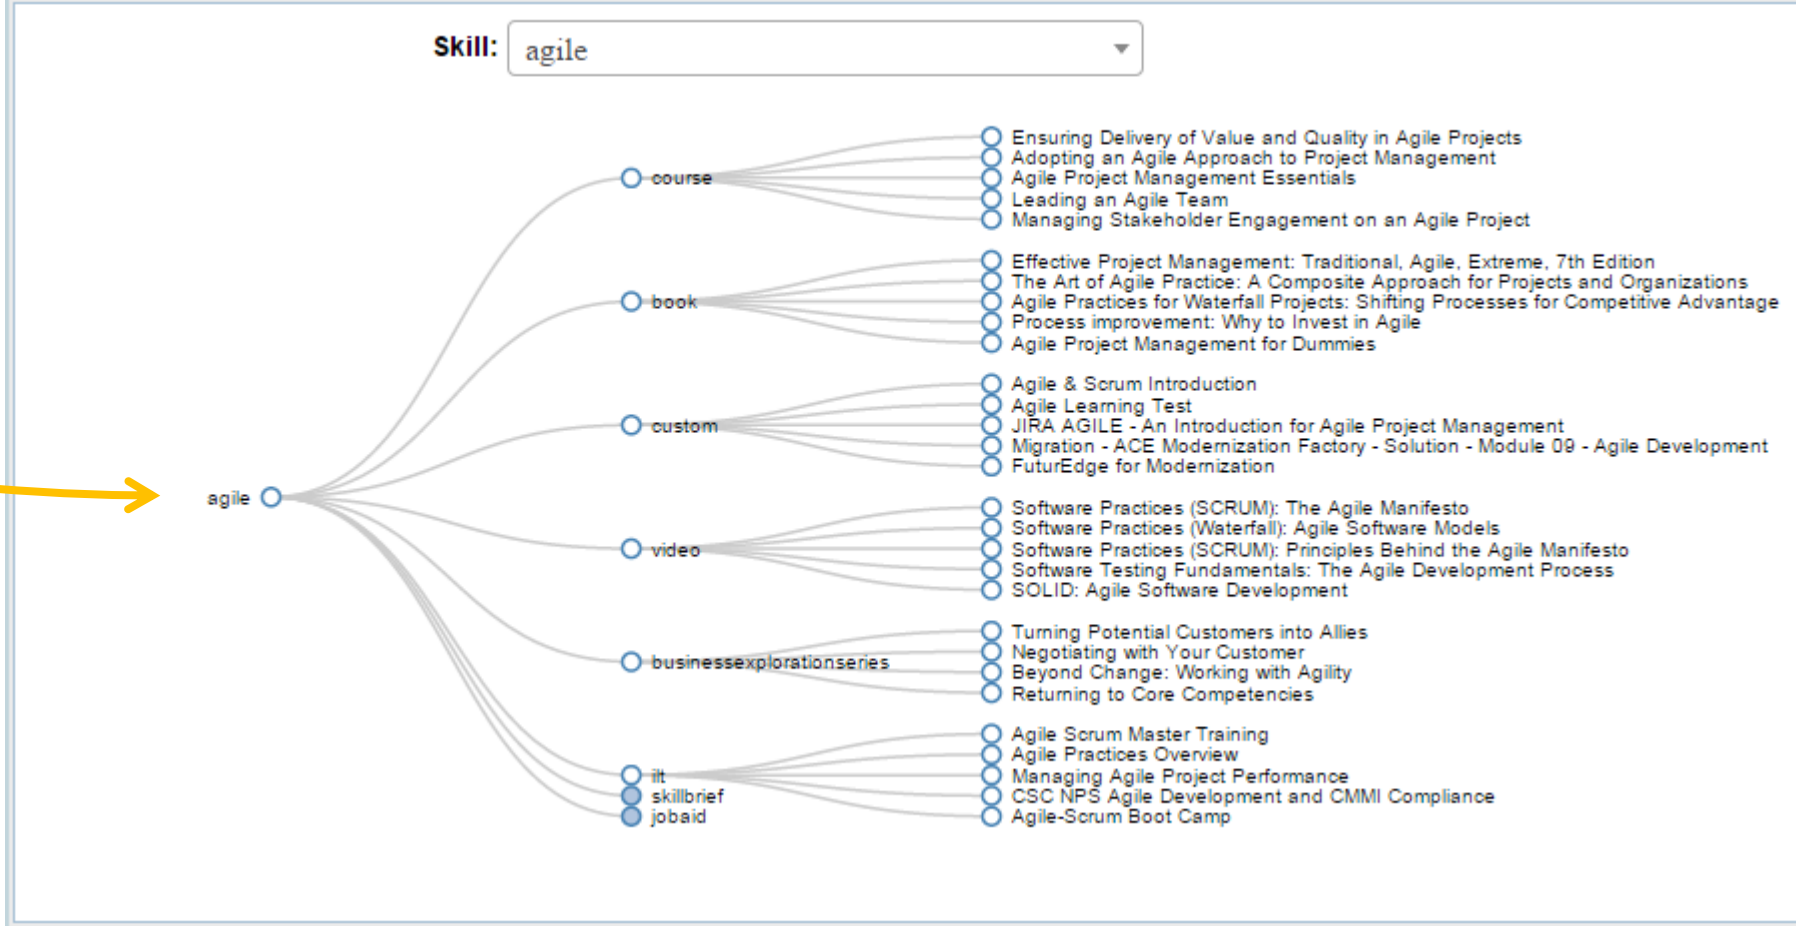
Skill: agile

course
Ensuring Delivery of Value and Quality in Agile Projects
Adopting an Agile Approach to Project Management
Agile Project Management Essentials
Leading an Agile Team
Managing Stakeholder Engagement on an Agile Project

book
Effective Project Management: Traditional, Agile, Extreme, 7th Edition
The Art of Agile Practice: A Composite Approach for Projects and Organizations
Agile Practices for Waterfall Projects: Shifting Processes for Competitive Advantage
Process improvement: Why to Invest in Agile
Agile Project Management for Dummies

custom
Agile & Scrum Introduction
Agile Learning Test
JIRA AGILE - An Introduction for Agile Project Management
Migration - ACE Modernization Factory - Solution - Module 09 - Agile Development
FuturEdge for Modernization

agile

video
Software Practices (SCRUM): The Agile Manifesto
Software Practices (Waterfall): Agile Software Models
Software Practices (SCRUM): Principles Behind the Agile Manifesto
Software Testing Fundamentals: The Agile Development Process
SOLID: Agile Software Development

businessexplorationseries
Turning Potential Customers into Allies
Negotiating with Your Customer
Beyond Change: Working with Agility
Returning to Core Competencies

ilt
skillbrief
jobaid
Agile Scrum Master Training
Agile Practices Overview
Managing Agile Project Performance
CSC NPS Agile Development and CMMI Compliance
Agile-Scrum Boot Camp